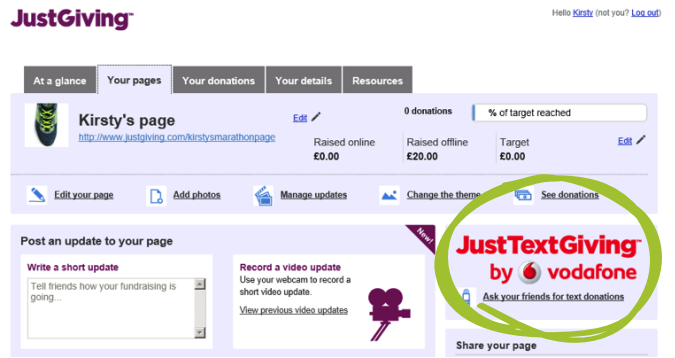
JustGiving™

Hello Kirsty (not you? Log out)

At a glance | Your pages | Your donations | Your details | Resources

Kirsty's page

http://www.justgiving.com/kirstysmarathonpage

Edit

0 donations

% of target reached

Raised online
£0.00

Raised offline
£20.00

Target
£0.00

Edit

Edit your page

Add photos

Manage updates

Change the theme

See donations

Post an update to your page

New!

Write a short update

Tell friends how your fundraising is going...

Record a video update

Use your webcam to record a short video update.

View previous video updates

JustTextGiving™

by vodafone

Ask your friends for text donations

Share your page